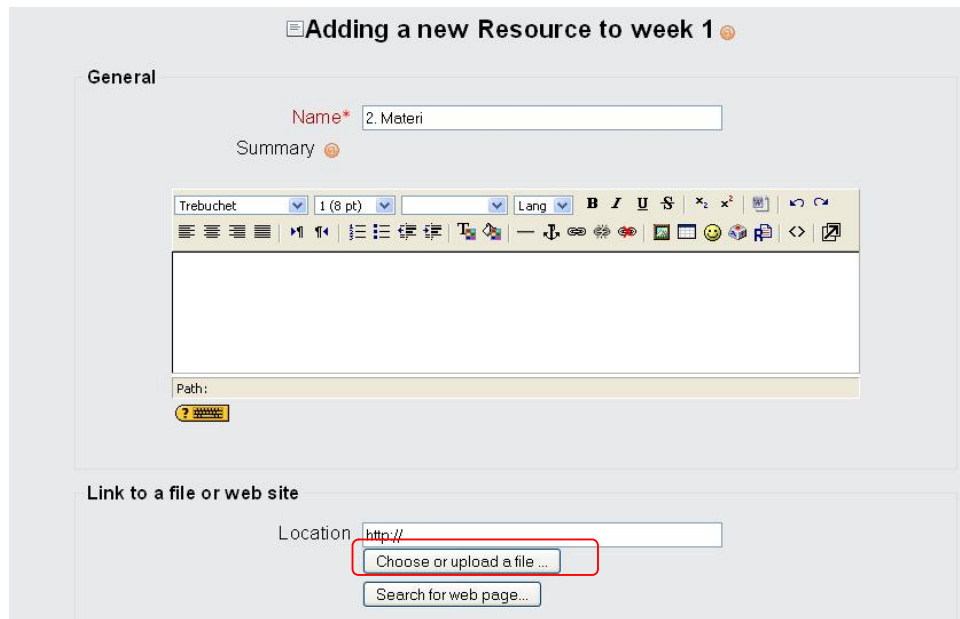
Adding a new Resource to week 1

General

Name* 2. Materi

Summary

Trebuchet 1 (8 pt) Lang B I U S $x_2$ $x^2$

Path:

Link to a file or web site

Location http://

Choose or upload a file ...

Search for web page...